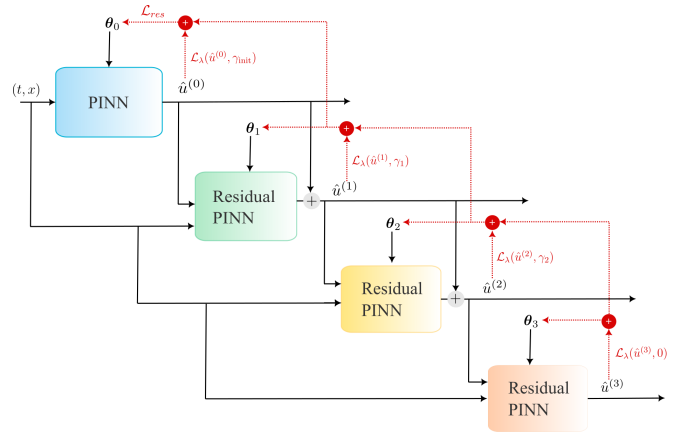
$\mathcal{L}_{res}$

$\boldsymbol{\theta}_0$

$\mathcal{L}_\lambda(\hat{u}^{(0)}, \gamma_{\text{init}})$

$(t, x)$

PINN

$\hat{u}^{(0)}$

$\boldsymbol{\theta}_1$

$\mathcal{L}_\lambda(\hat{u}^{(1)}, \gamma_1)$

Residual PINN

$\hat{u}^{(1)}$

$\boldsymbol{\theta}_2$

$\mathcal{L}_\lambda(\hat{u}^{(2)}, \gamma_2)$

Residual PINN

$\hat{u}^{(2)}$

$\boldsymbol{\theta}_3$

$\mathcal{L}_\lambda(\hat{u}^{(3)}, 0)$

Residual PINN

$\hat{u}^{(3)}$